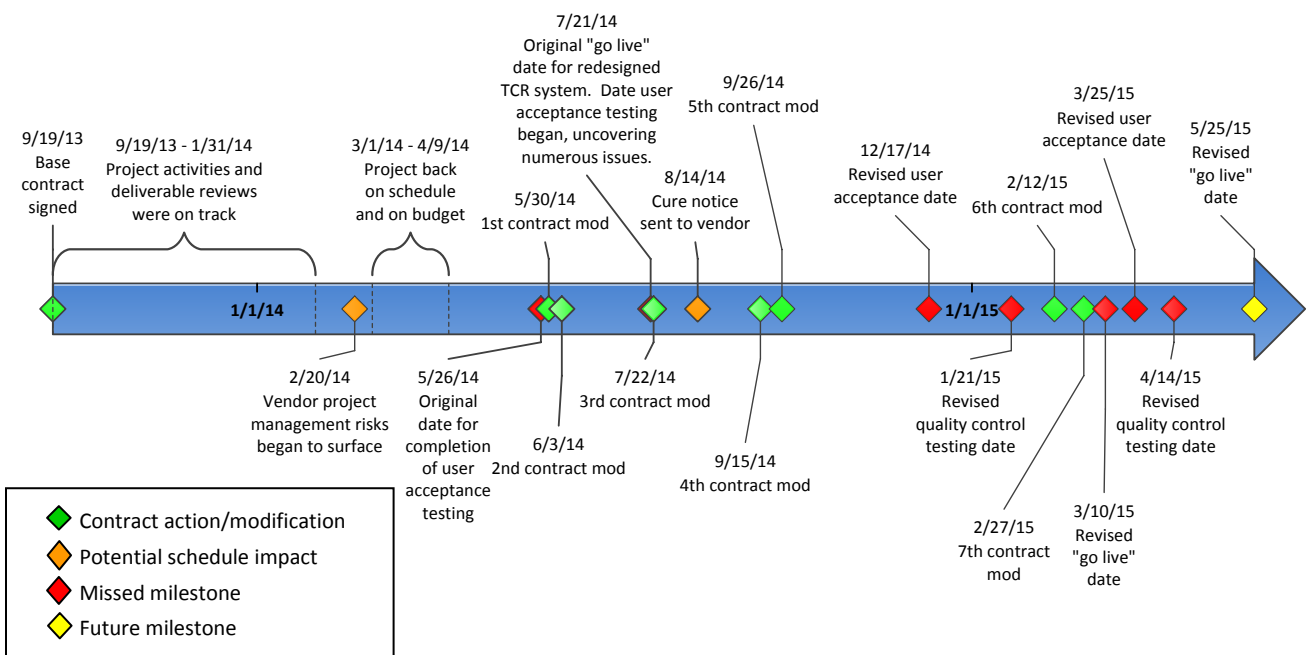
9/19/13
Base
contract
signed

9/19/13 - 1/31/14
Project activities and
deliverable reviews
were on track

3/1/14 - 4/9/14
Project back
on schedule
and on budget

7/21/14
Original "go live"
date for redesigned
TCR system. Date user
acceptance testing
began, uncovering
numerous issues.

5/30/14
1st contract mod

8/14/14
Cure notice
sent to vendor

9/26/14
5th contract mod

12/17/14
Revised user
acceptance date

2/12/15
6th contract mod

3/25/15
Revised user
acceptance date

5/25/15
Revised
"go live"
date

1/1/14

1/1/15

2/20/14
Vendor project
management risks
began to surface

5/26/14
Original
date for
completion
of user
acceptance
testing

6/3/14
2nd contract mod

7/22/14
3rd contract mod

9/15/14
4th contract mod

1/21/15
Revised
quality control
testing date

2/27/15
7th contract
mod

3/10/15
Revised
"go live"
date

4/14/15
Revised
quality control
testing date

Contract action/modification
Potential schedule impact
Missed milestone
Future milestone